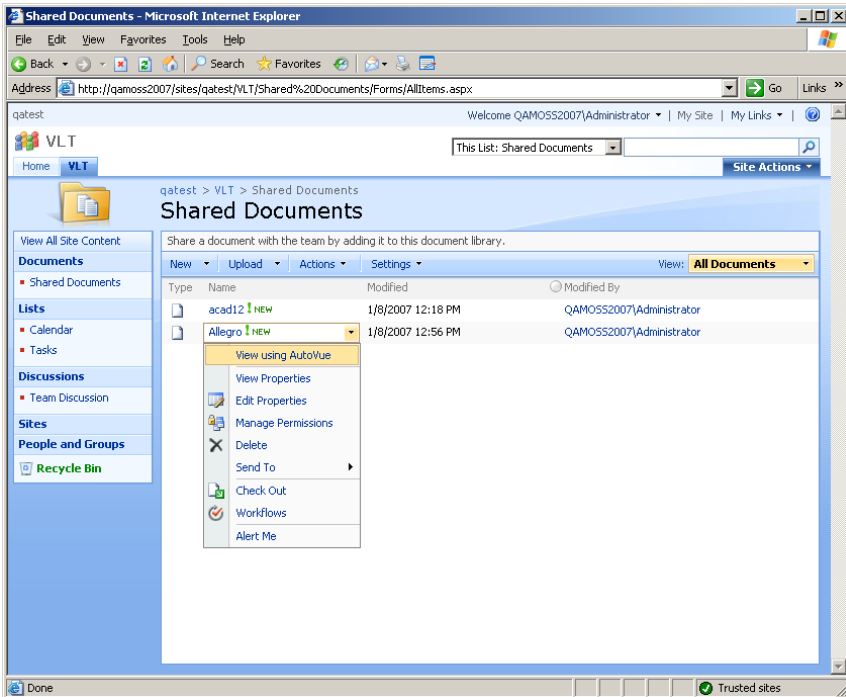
Shared Documents - Microsoft Internet Explorer

File Edit View Favorites Tools Help

Back Search Favorites

Address http://qamoss2007/sites/qatest/VLT/Shared%20Documents/Forms/AllItems.aspx Go Links »

qatest

Welcome QAMOSS2007\Administrator ▾ | My Site | My Links ▾ |

VLT

This List: Shared Documents

Home VLT

Site Actions ▾

qatest > VLT > Shared Documents

Shared Documents

View All Site Content

Documents

▪ Shared Documents

Lists

▪ Calendar

▪ Tasks

Discussions

▪ Team Discussion

Sites

People and Groups

Recycle Bin

Share a document with the team by adding it to this document library.

New ▾ Upload ▾ Actions ▾ Settings ▾ View: All Documents

| Type | Name | Modified | Modified By |
|---|---|---|---|
| | acad12 ! NEW | 1/8/2007 12:18 PM | QAMOSS2007\Administrator |
| | Allegro ! NEW | 1/8/2007 12:56 PM | QAMOSS2007\Administrator |

View using AutoVue

View Properties

Edit Properties

Manage Permissions

Delete

Send To

Check Out

Workflows

Alert Me

Done

Trusted sites